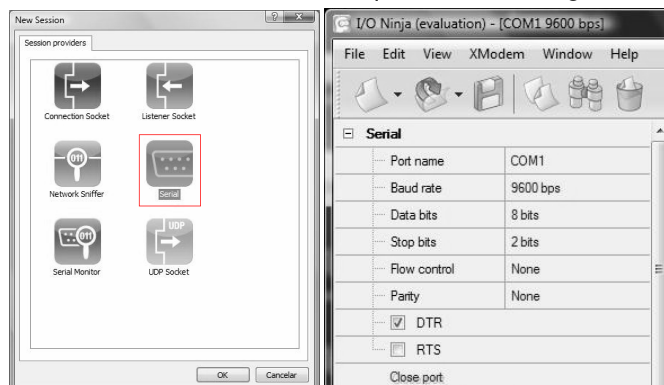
New Session

Session providers

Connection Socket

Listener Socket

011

Network Sniffer

Serial

011

Serial Monitor

UDP

UDP Socket

OK

Cancelar

I/O Ninja (evaluation) - [COM1 9600 bps]

File Edit View XModem Window Help

Serial

| Port name | COM1 |
|---|---|
| Baud rate | 9600 bps |
| Data bits | 8 bits |
| Stop bits | 2 bits |
| Flow control | None |
| Parity | None |

☑ DTR

☐ RTS

Close port